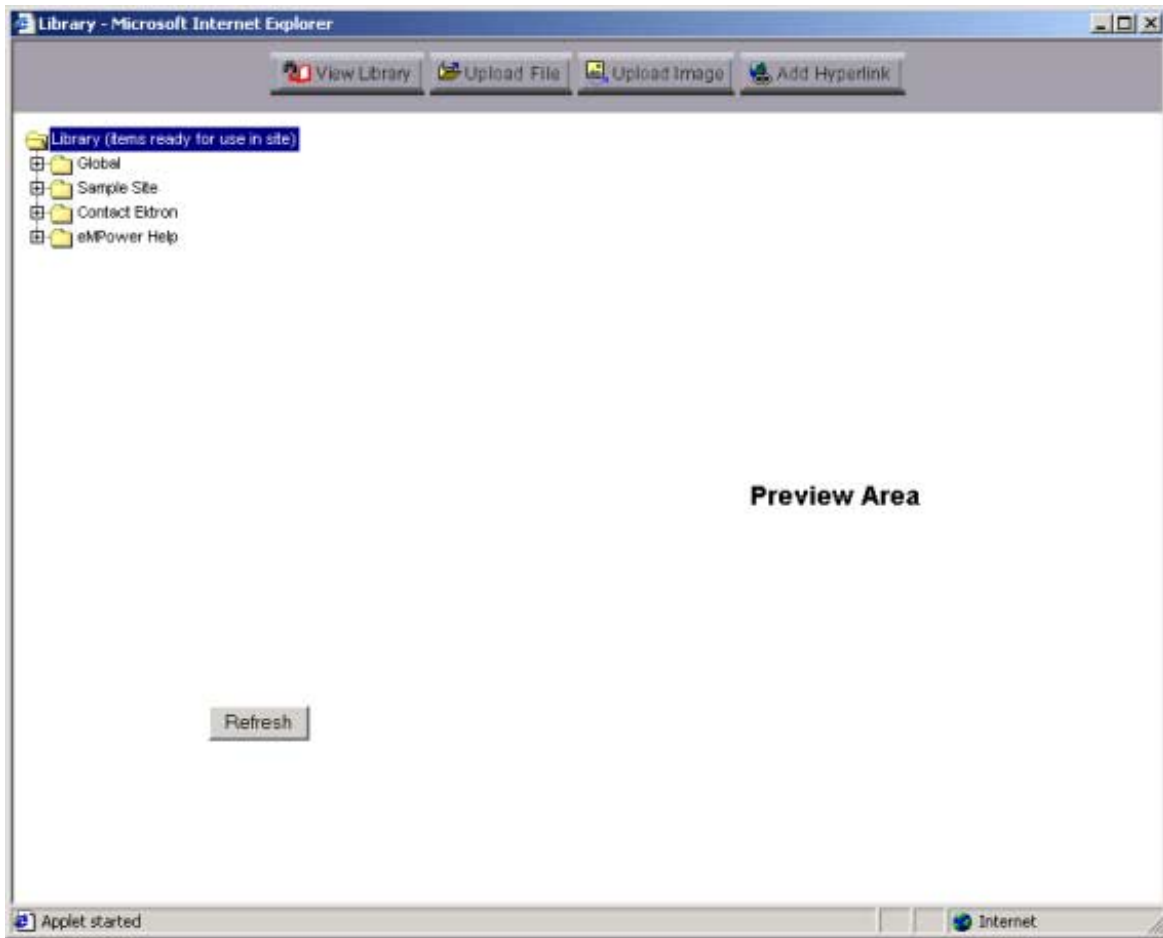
Library - Microsoft Internet Explorer

View Library Upload File Upload Image Add Hyperlink

Library (items ready for use in site)
Global
Sample Site
Contact Ektron
eMPower Help

Preview Area

Refresh

Applet started

Internet